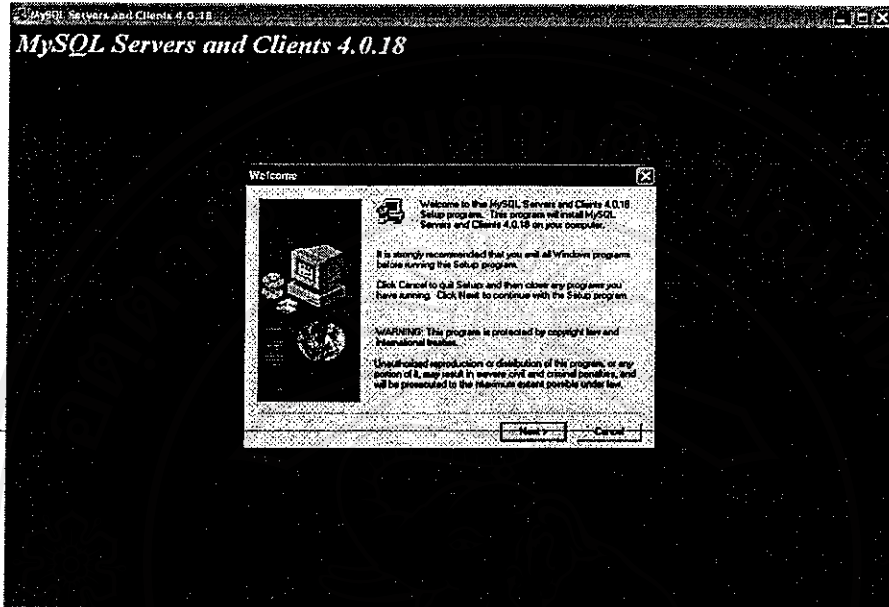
MySQL Servers and Clients 4.0.18

MySQL Servers and Clients 4.0.18

Welcome

Welcome to the MySQL Servers and Clients 4.0.18 Setup program. This program will install MySQL Servers and Clients 4.0.18 on your computer.

It is strongly recommended that you exit all Windows programs before running this Setup program.

Click Cancel to quit Setup and then close any programs you have running. Click Next to continue with the Setup program.

WARNING: This program is protected by copyright law and international treaties.

Unauthorized reproduction or distribution of this program, or any portion of it, may result in severe civil and criminal penalties, and will be prosecuted to the maximum extent possible under law.

Next >

Cancel